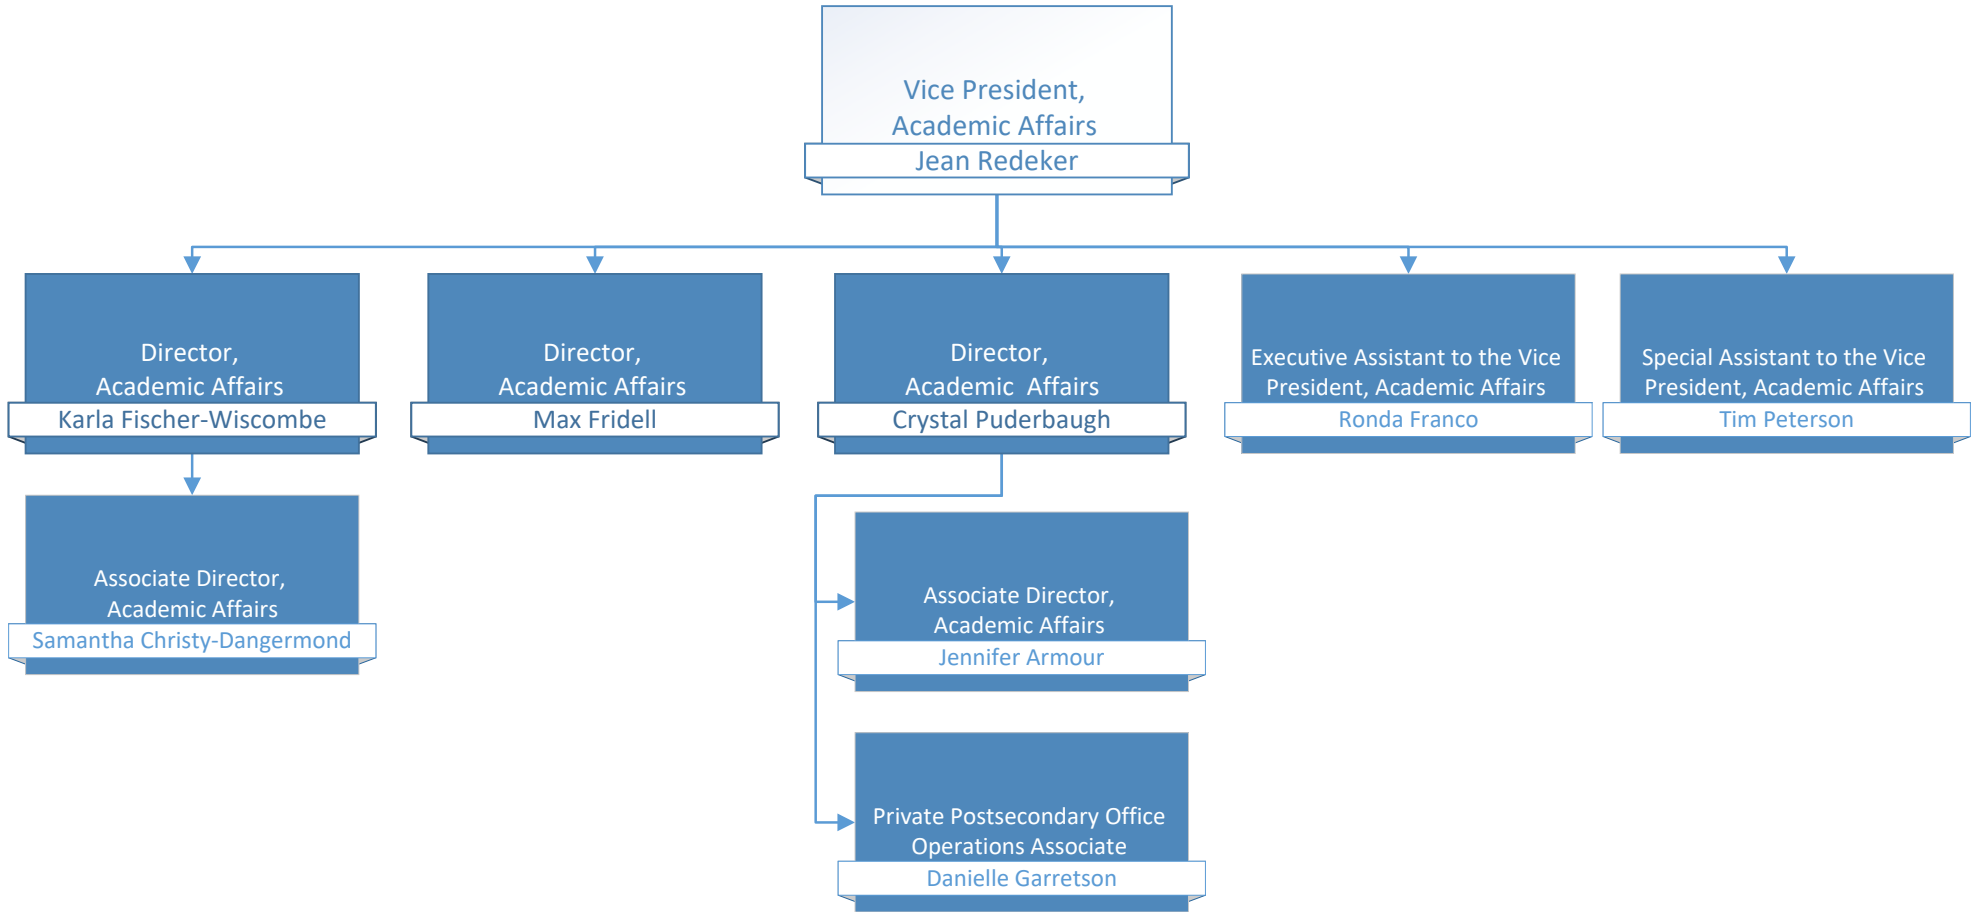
Vice President, Academic Affairs
Jean Redeker

Director, Academic Affairs
Karla Fischer-Wiscombe

Director, Academic Affairs
Max Fridell

Director, Academic Affairs
Crystal Puderbaugh

Executive Assistant to the Vice President, Academic Affairs
Ronda Franco

Special Assistant to the Vice President, Academic Affairs
Tim Peterson

Associate Director, Academic Affairs
Samantha Christy-Dangermond

Associate Director, Academic Affairs
Jennifer Armour

Private Postsecondary Office Operations Associate
Danielle Garretson